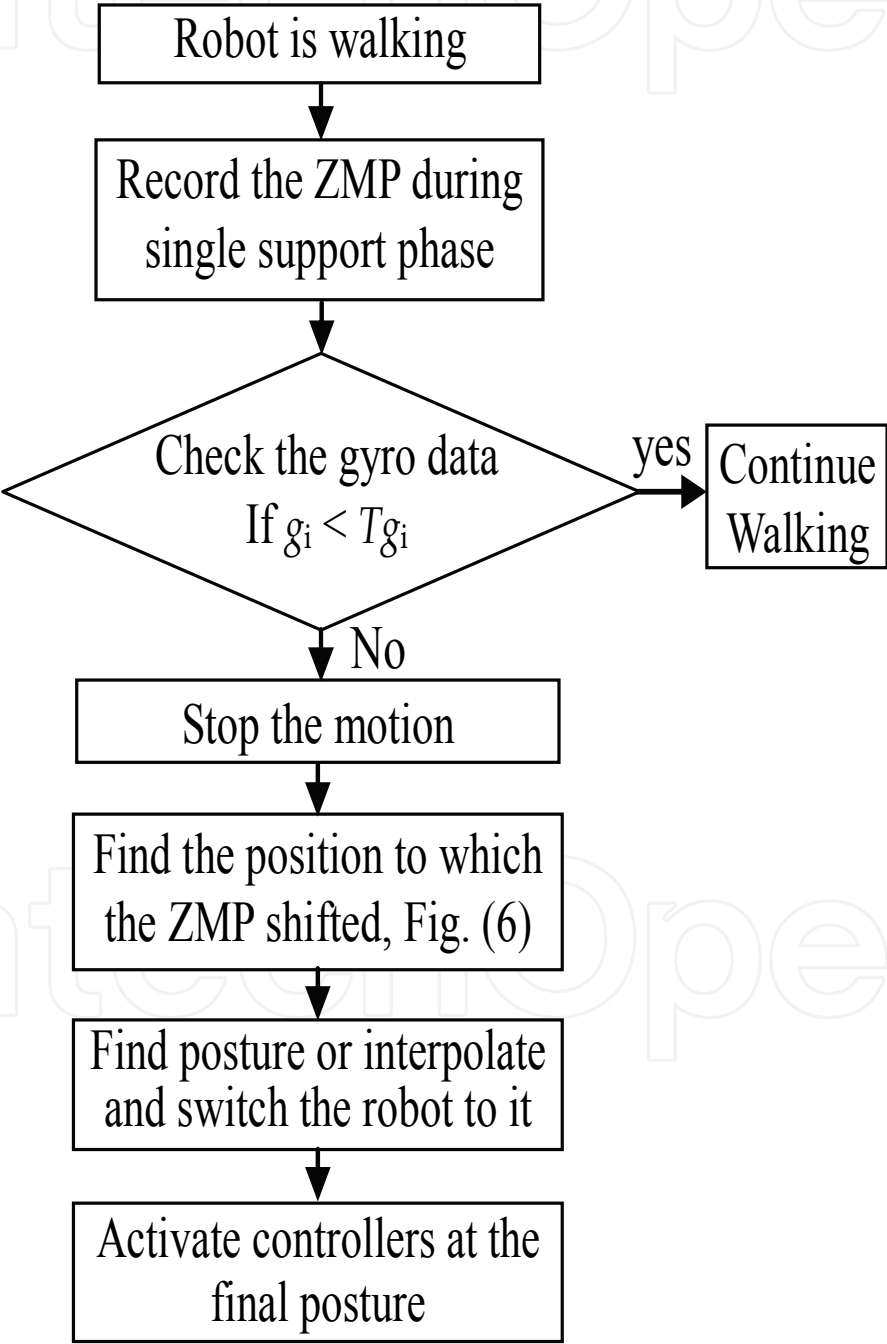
Robot is walking

Record the ZMP during single support phase

Check the gyro data If $g_i < Tg_i$

yes

Continue Walking

No

Stop the motion

Find the position to which the ZMP shifted, Fig. (6)

Find posture or interpolate and switch the robot to it

Activate controllers at the final posture